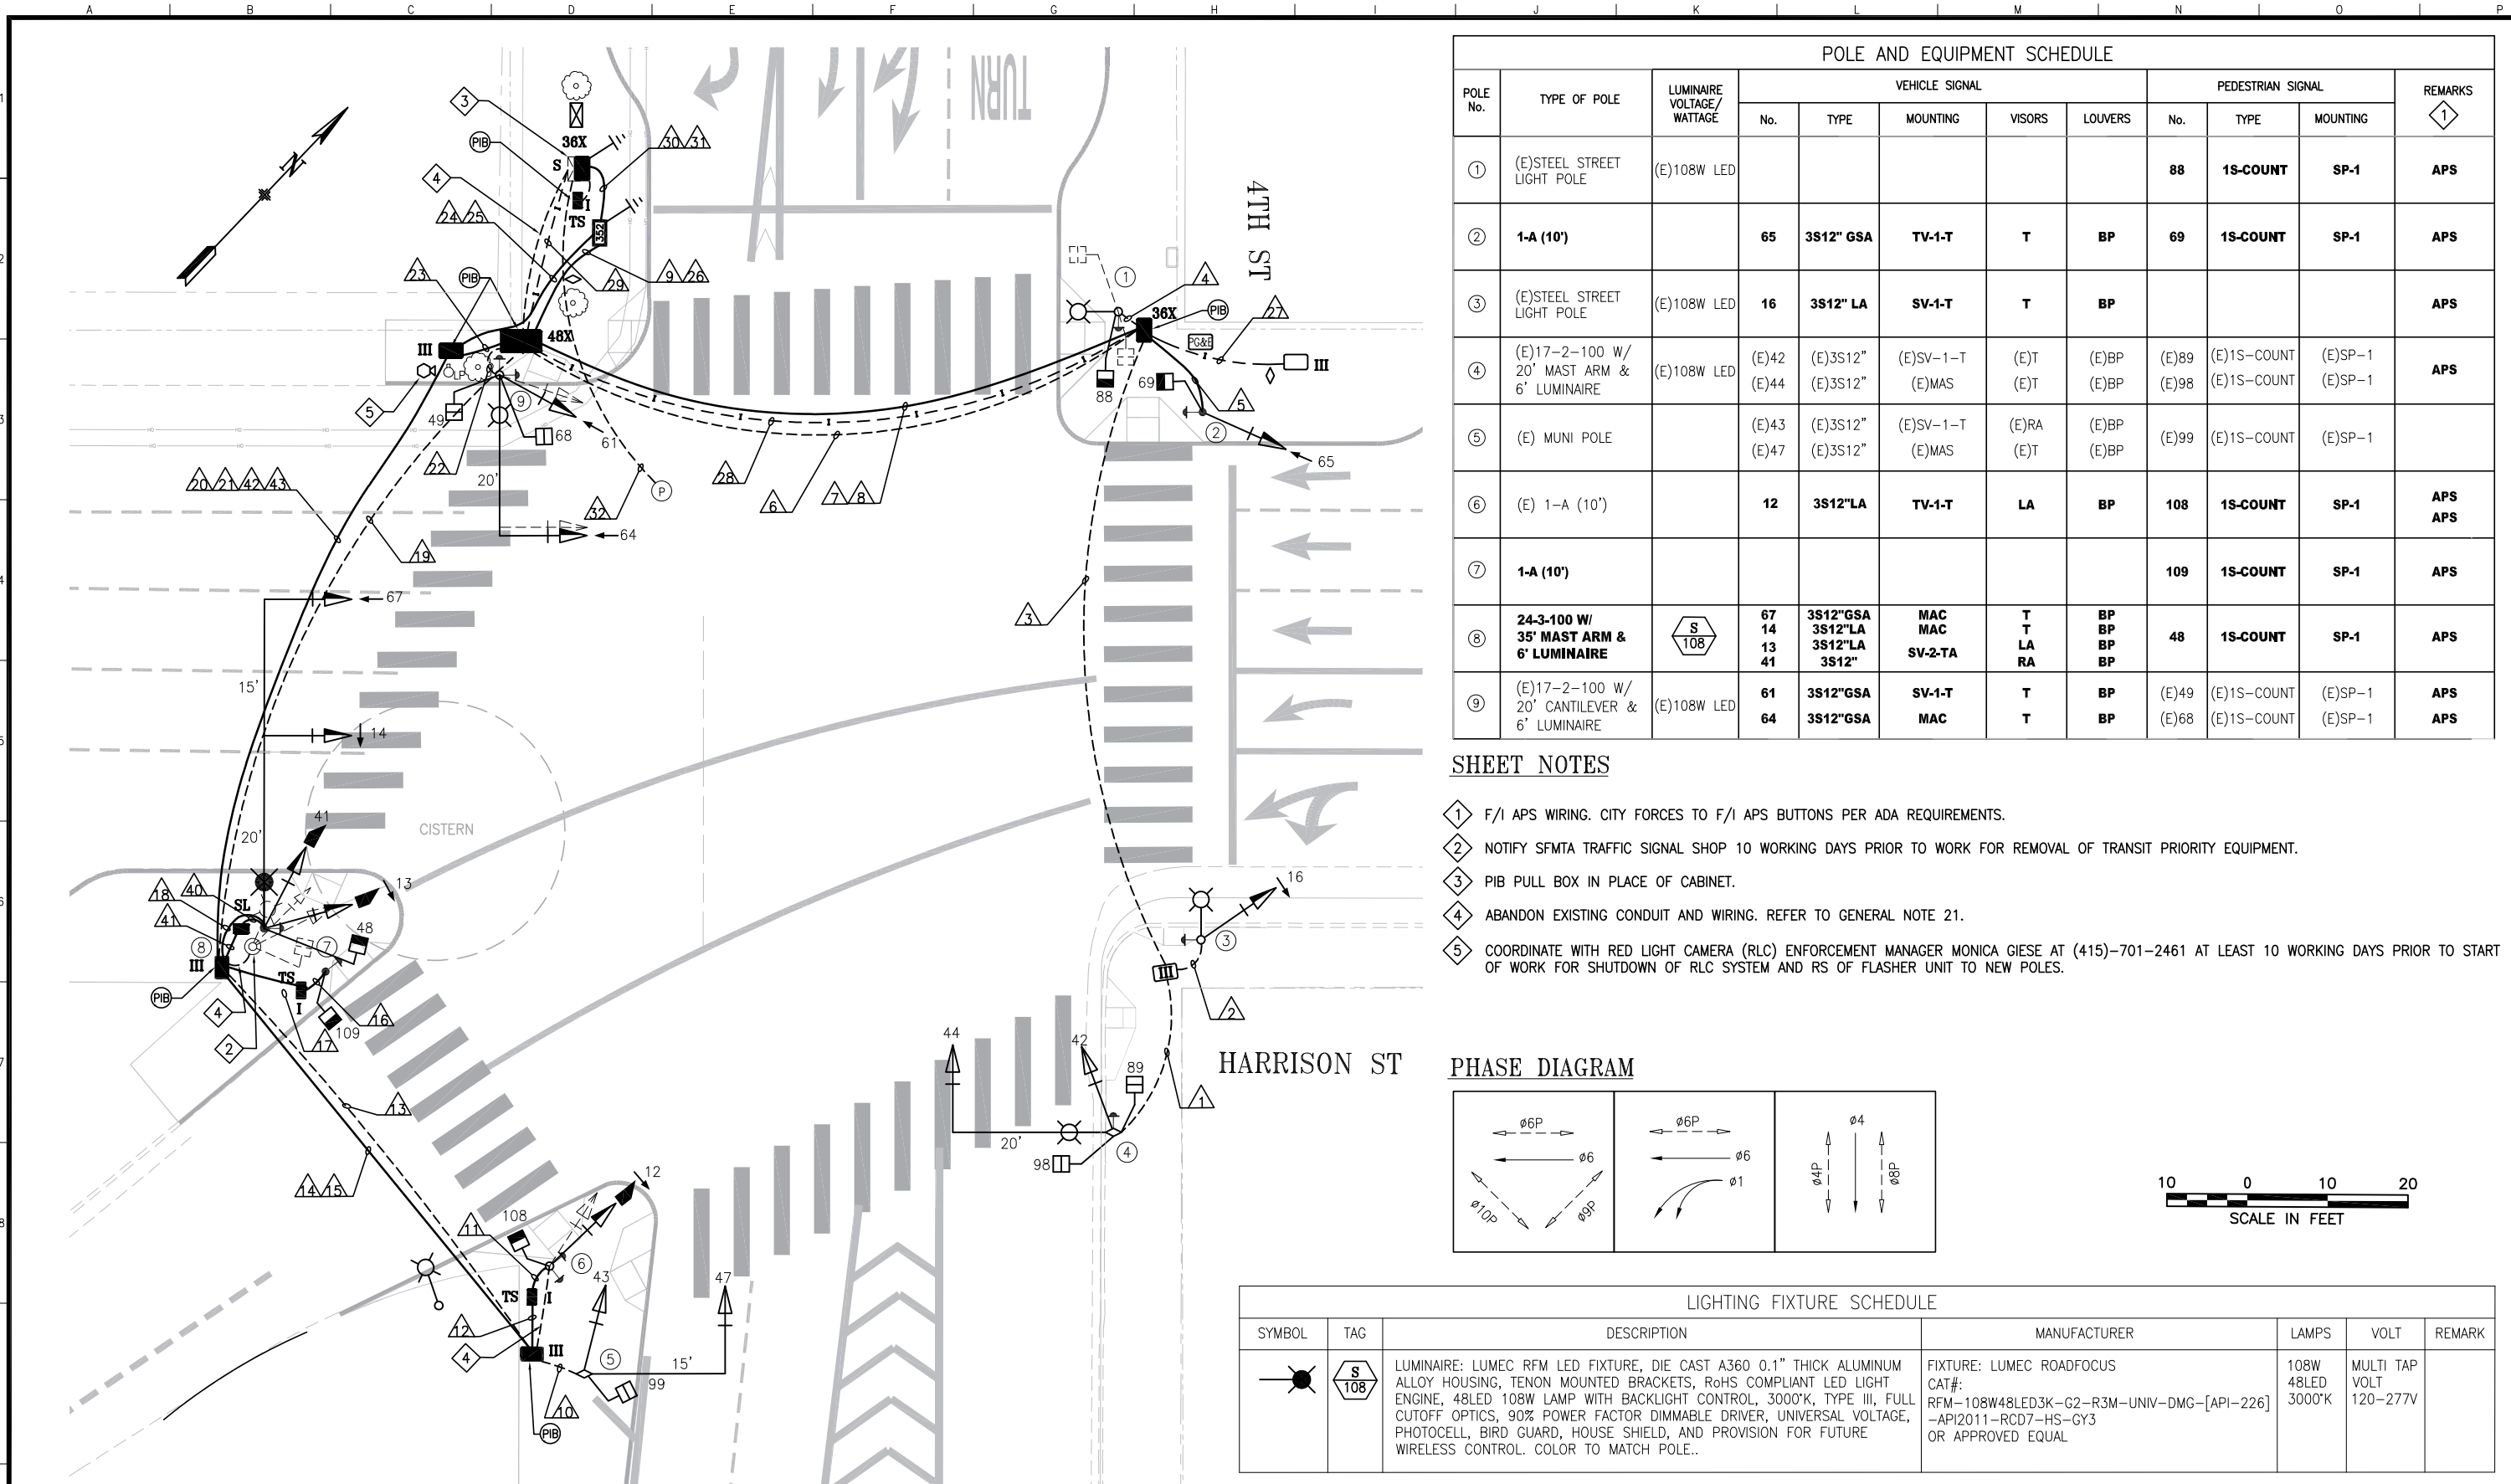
A B C D E F G H I J K L M N O P

TURN

4TH ST

HARRISON ST

CISTERN

36X 48X 36X PIB PG&E TS S I III SL P

1 2 3 4 5 6 7 8 9

3 4 5 2 1 23 24 25 29 30 31 9 26 27 22 32 28 6 7 8 19 20 21 42 43 18 40 41 16 17 13 14 15 11 10 12

88 69 65 49 68 61 64 67 14 41 13 48 109 108 12 43 47 44 42 89 98 99 16

20' 15' 20' 20' 15'

POLE AND EQUIPMENT SCHEDULE

| POLE No. | TYPE OF POLE | LUMINAIRE VOLTAGE/ WATTAGE | VEHICLE SIGNAL No. | TYPE | MOUNTING | VISORS | LOUVERS | PEDESTRIAN SIGNAL No. | TYPE | MOUNTING | REMARKS 1 |
|---|---|---|---|---|---|---|---|---|---|---|---|
| 1 | (E)STEEL STREET LIGHT POLE | (E)108W LED | | | | | | 88 | 1S-COUNT | SP-1 | APS |
| 2 | 1-A (10') | | 65 | 3S12" GSA | TV-1-T | T | BP | 69 | 1S-COUNT | SP-1 | APS |
| 3 | (E)STEEL STREET LIGHT POLE | (E)108W LED | 16 | 3S12" LA | SV-1-T | T | BP | | | | APS |
| 4 | (E)17-2-100 W/ 20' MAST ARM & 6' LUMINAIRE | (E)108W LED | (E)42 (E)44 | (E)3S12" (E)3S12" | (E)SV-1-T (E)MAS | (E)T (E)T | (E)BP (E)BP | (E)89 (E)98 | (E)1S-COUNT (E)1S-COUNT | (E)SP-1 (E)SP-1 | APS |
| 5 | (E) MUNI POLE | | (E)43 (E)47 | (E)3S12" (E)3S12" | (E)SV-1-T (E)MAS | (E)RA (E)T | (E)BP (E)BP | (E)99 | (E)1S-COUNT | (E)SP-1 | |
| 6 | (E) 1-A (10') | | 12 | 3S12"LA | TV-1-T | LA | BP | 108 | 1S-COUNT | SP-1 | APS APS |
| 7 | 1-A (10') | | | | | | | 109 | 1S-COUNT | SP-1 | APS |
| 8 | 24-3-100 W/ 35' MAST ARM & 6' LUMINAIRE | S 108 | 67 14 13 41 | 3S12"GSA 3S12"LA 3S12"LA 3S12" | MAC MAC SV-2-TA | T T LA RA | BP BP BP BP | 48 | 1S-COUNT | SP-1 | APS |
| 9 | (E)17-2-100 W/ 20' CANTILEVER & 6' LUMINAIRE | (E)108W LED | 61 64 | 3S12"GSA 3S12"GSA | SV-1-T MAC | T T | BP BP | (E)49 (E)68 | (E)1S-COUNT (E)1S-COUNT | (E)SP-1 (E)SP-1 | APS APS |

SHEET NOTES

1 F/I APS WIRING. CITY FORCES TO F/I APS BUTTONS PER ADA REQUIREMENTS.

2 NOTIFY SFMTA TRAFFIC SIGNAL SHOP 10 WORKING DAYS PRIOR TO WORK FOR REMOVAL OF TRANSIT PRIORITY EQUIPMENT.

3 PIB PULL BOX IN PLACE OF CABINET.

4 ABANDON EXISTING CONDUIT AND WIRING. REFER TO GENERAL NOTE 21.

5 COORDINATE WITH RED LIGHT CAMERA (RLC) ENFORCEMENT MANAGER MONICA GIESE AT (415)-701-2461 AT LEAST 10 WORKING DAYS PRIOR TO START OF WORK FOR SHUTDOWN OF RLC SYSTEM AND RS OF FLASHER UNIT TO NEW POLES.

PHASE DIAGRAM

ø6P ø6 ø10P ø9P ø6P ø6 ø1 ø4 ø4P ø8P

10 0 10 20
SCALE IN FEET

LIGHTING FIXTURE SCHEDULE

| SYMBOL | TAG | DESCRIPTION | MANUFACTURER | LAMPS | VOLT | REMARK |
|---|---|---|---|---|---|---|
| | S 108 | LUMINAIRE: LUMEC RFM LED FIXTURE, DIE CAST A360 0.1" THICK ALUMINUM ALLOY HOUSING, TENON MOUNTED BRACKETS, RoHS COMPLIANT LED LIGHT ENGINE, 48LED 108W LAMP WITH BACKLIGHT CONTROL, 3000°K, TYPE III, FULL CUTOFF OPTICS, 90% POWER FACTOR DIMMABLE DRIVER, UNIVERSAL VOLTAGE, PHOTOCELL, BIRD GUARD, HOUSE SHIELD, AND PROVISION FOR FUTURE WIRELESS CONTROL. COLOR TO MATCH POLE.. | FIXTURE: LUMEC ROADFOCUS CAT#: RFM-108W48LED3K-G2-R3M-UNIV-DMG-[API-226] -API2011-RCD7-HS-GY3 OR APPROVED EQUAL | 108W 48LED 3000°K | MULTI TAP VOLT 120-277V | |